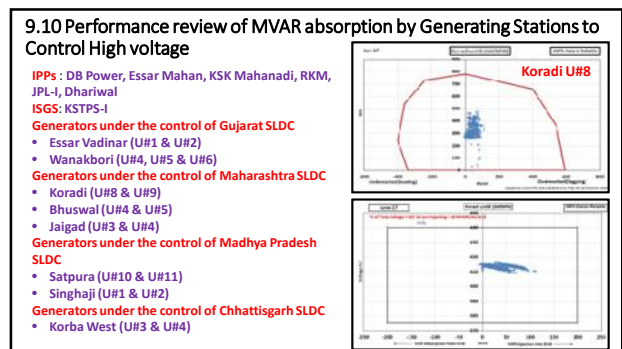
9.10 Performance review of MVAR absorption by Generating Stations to Control High voltage

IPPs : DB Power, Essar Mahan, KSK Mahanadi, RKM, JPL-I, Dhariwal
ISGS: KSTPS-I
Generators under the control of Gujarat SLDC
• Essar Vadinar (U#1 & U#2)
• Wanakbori (U#4, U#5 & U#6)
Generators under the control of Maharashtra SLDC
• Koradi (U#8 & U#9)
• Bhuswal (U#4 & U#5)
• Jaigad (U#3 & U#4)
Generators under the control of Madhya Pradesh SLDC
• Satpura (U#10 & U#11)
• Singhaji (U#1 & U#2)
Generators under the control of Chhattisgarh SLDC
• Korba West (U#3 & U#4)

Koradi U#8

900
800
700
600
500
400
300
200
100
0
-400
-300
-200
-100
0
100
200
300
400
Underexcited(leading)
Overexcited(lagging)

June-17
Koradi Unit8 (660MW)
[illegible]
% of Time Voltage > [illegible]
450
440
430
420
410
400
390
380
370
360
350
-250
-200
-150
-100
-50
0
50
100
150
200
250
Voltage (kV)
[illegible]
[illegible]